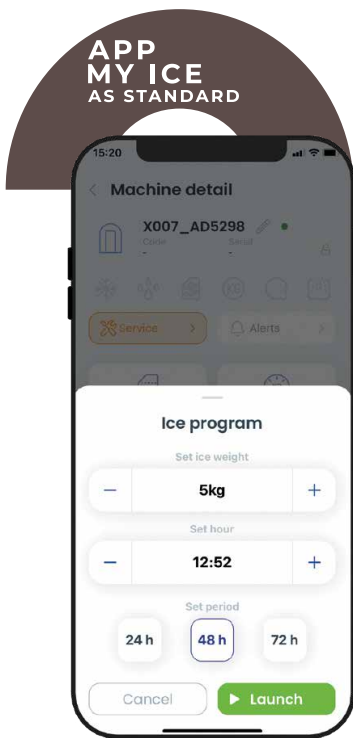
APP
MY ICE
AS STANDARD

15:20

Machine detail

X007_AD5298

Code
-

Serial
-

Service

Alerts

Ice program

Set ice weight

−

5kg

+

Set hour

−

12:52

+

Set period

24 h

48 h

72 h

Cancel

Launch